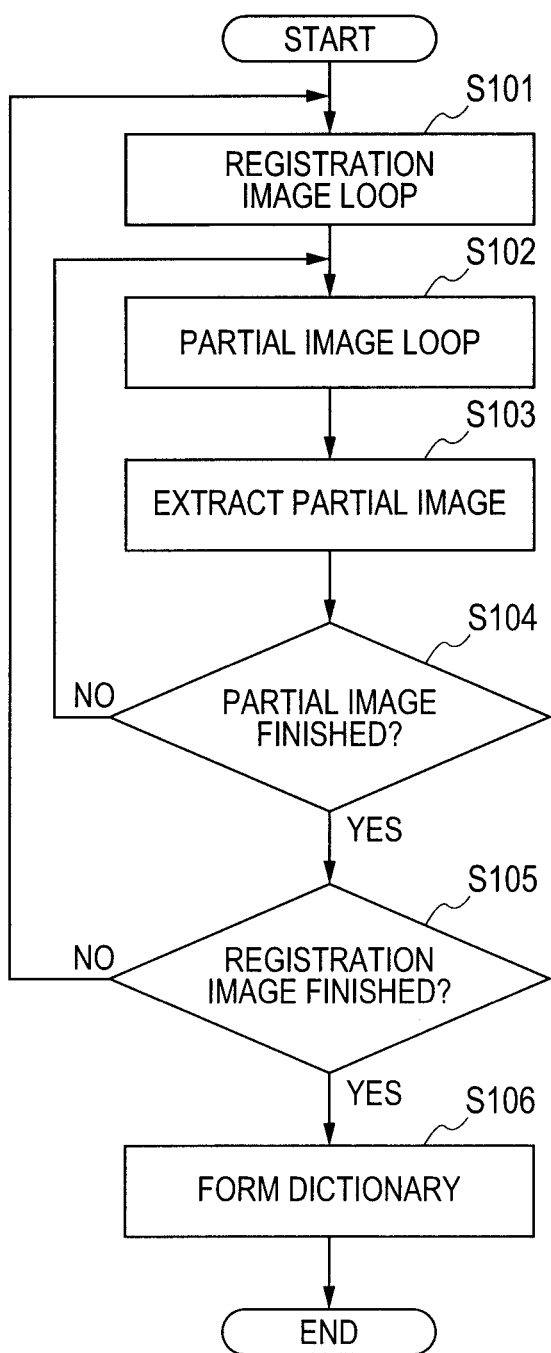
START

S101

REGISTRATION IMAGE LOOP

S102

PARTIAL IMAGE LOOP

S103

EXTRACT PARTIAL IMAGE

S104

NO

PARTIAL IMAGE FINISHED?

YES

S105

NO

REGISTRATION IMAGE FINISHED?

YES

S106

FORM DICTIONARY

END